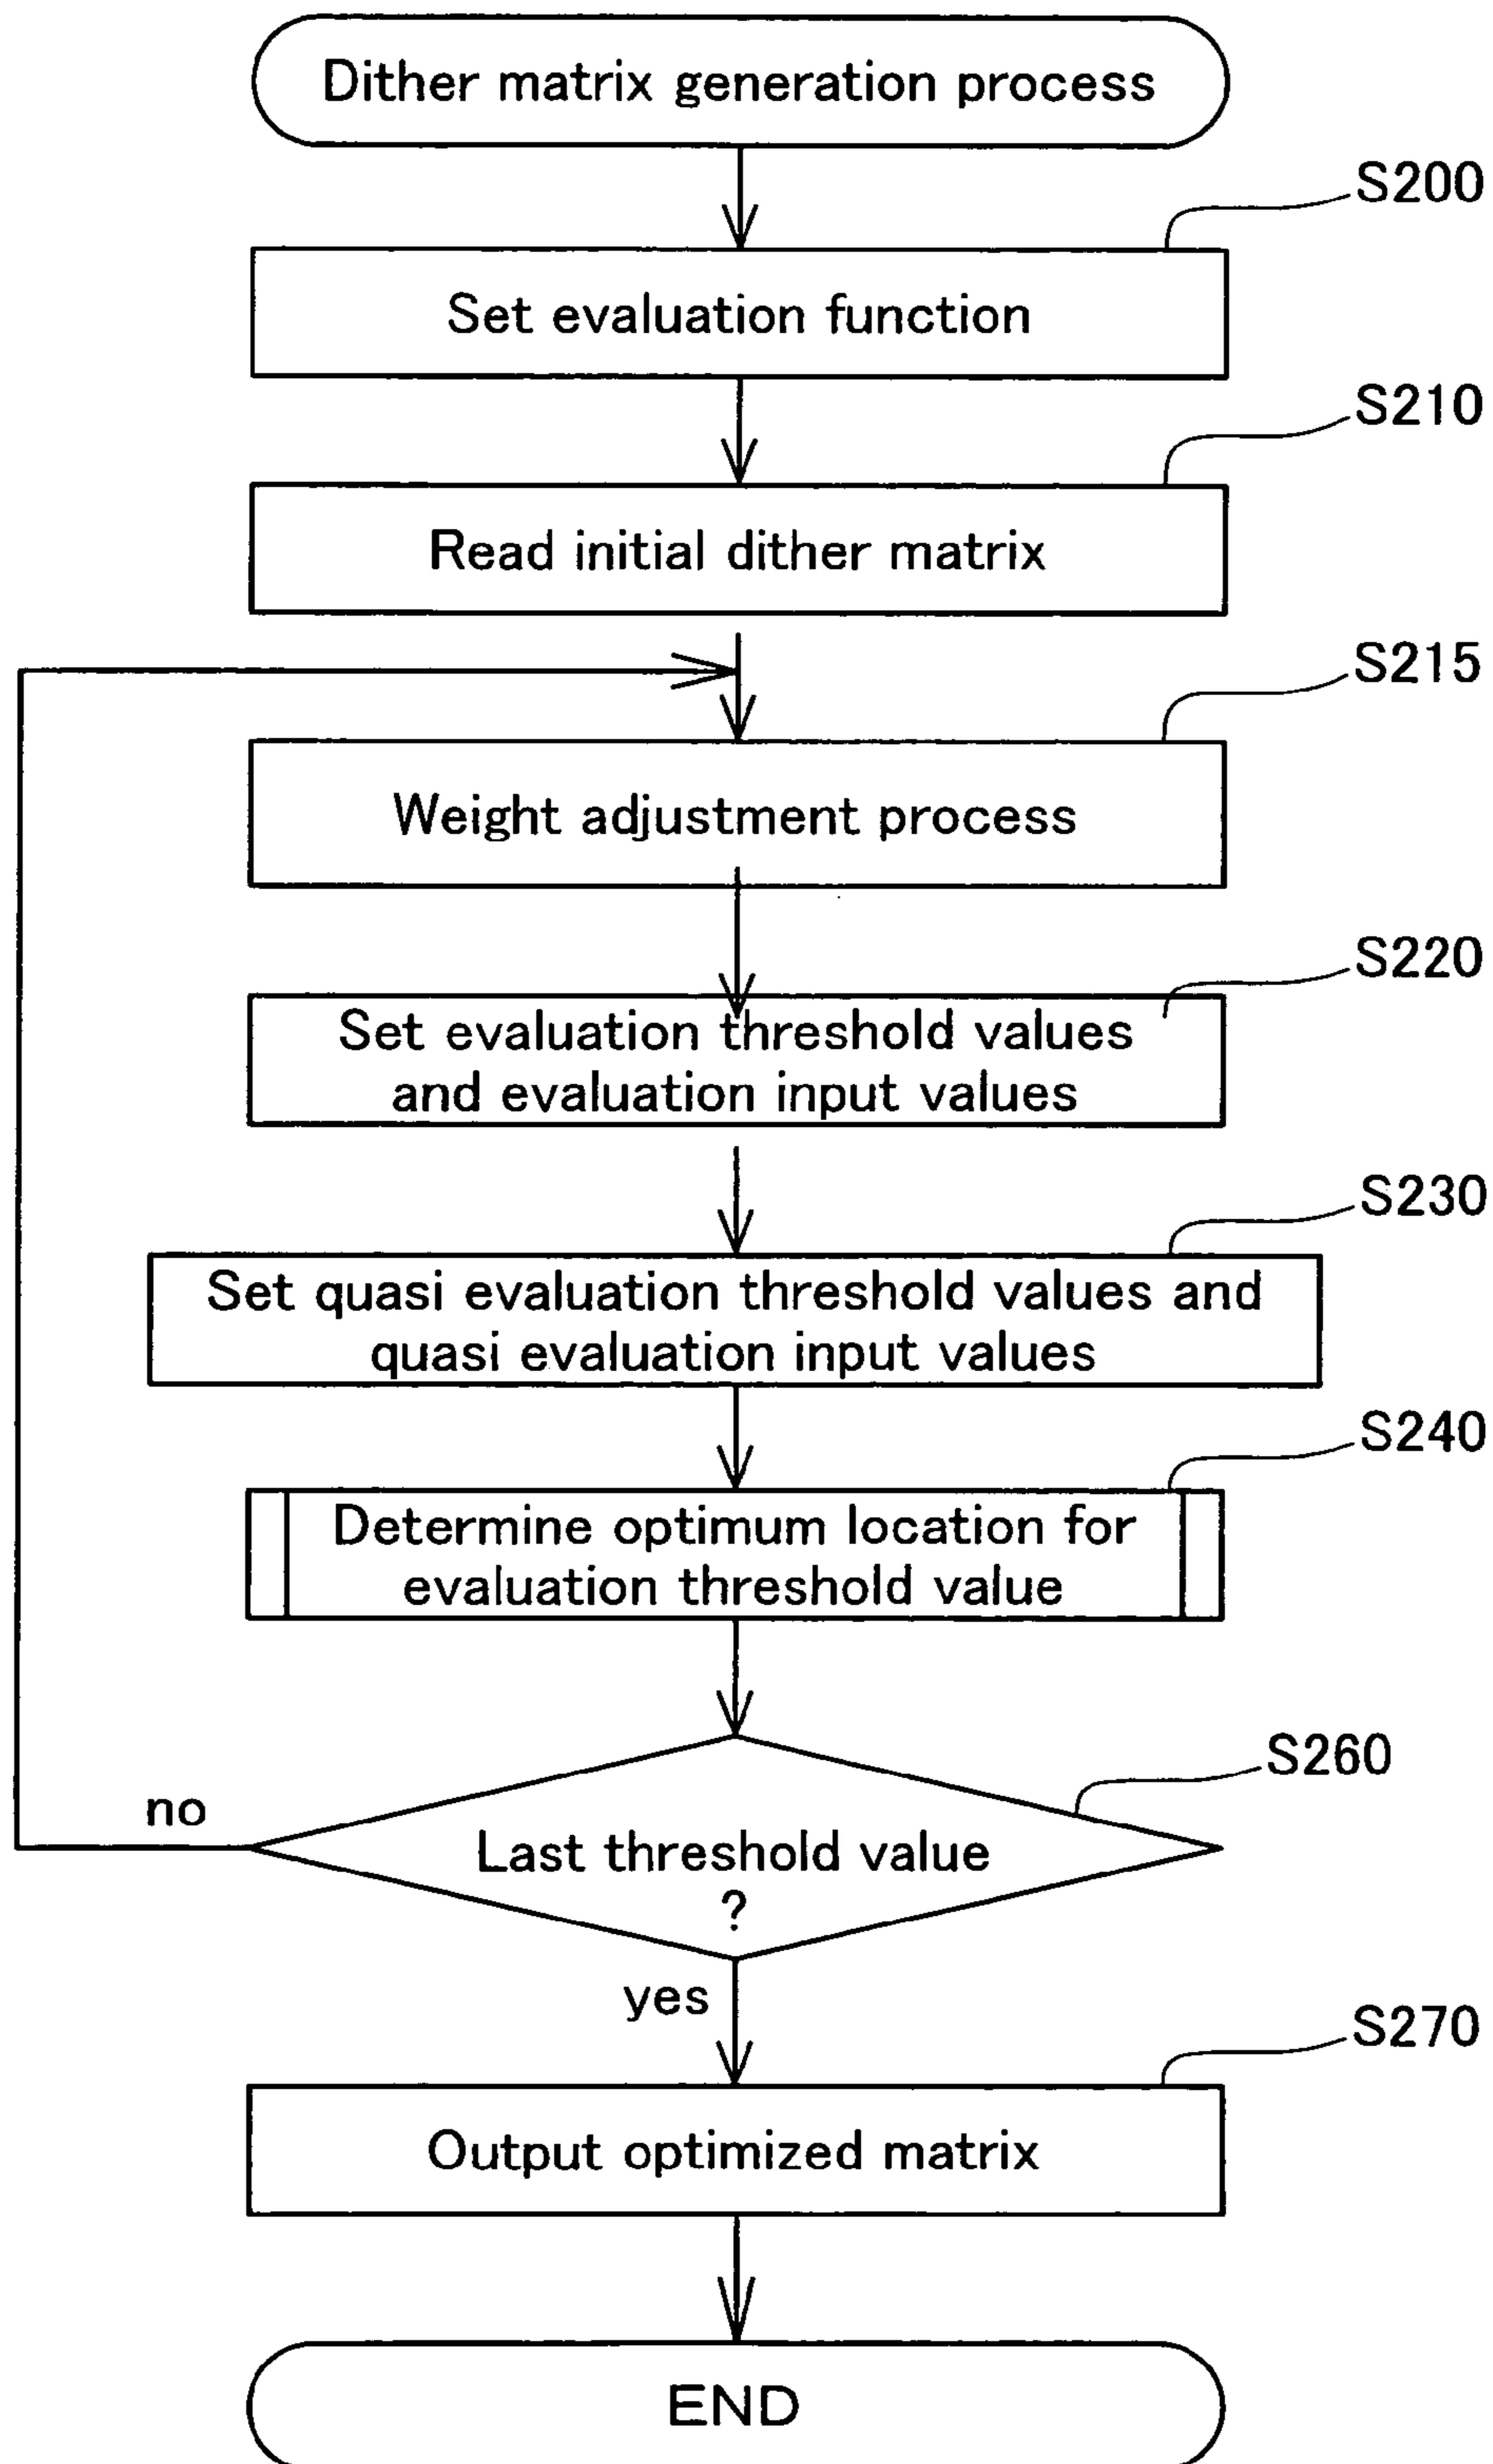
Dither matrix generation process

S200

Set evaluation function

S210

Read initial dither matrix

S215

Weight adjustment process

S220

Set evaluation threshold values and evaluation input values

S230

Set quasi evaluation threshold values and quasi evaluation input values

S240

Determine optimum location for evaluation threshold value

S260

no

Last threshold value ?

yes

S270

Output optimized matrix

END